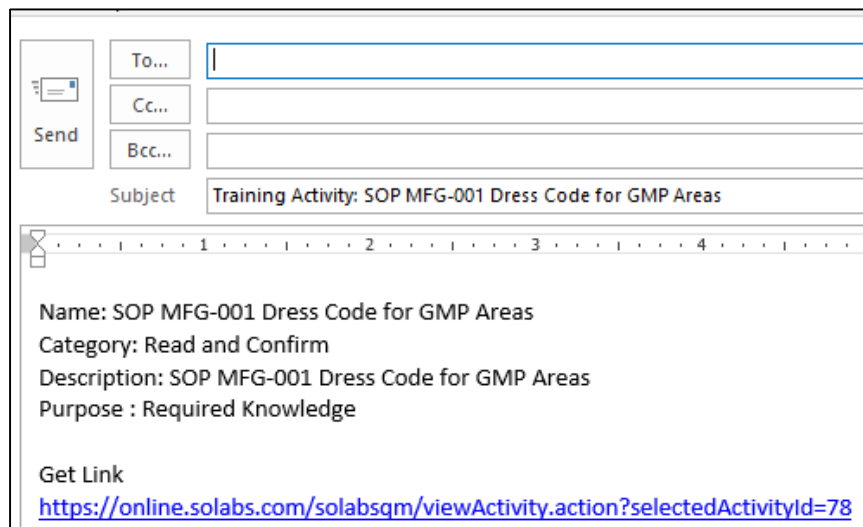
Send

To...

Cc...

Bcc...

Subject Training Activity: SOP MFG-001 Dress Code for GMP Areas

1 2 3 4

Name: SOP MFG-001 Dress Code for GMP Areas
Category: Read and Confirm
Description: SOP MFG-001 Dress Code for GMP Areas
Purpose : Required Knowledge

Get Link
https://online.solabs.com/solabsqm/viewActivity.action?selectedActivityId=78